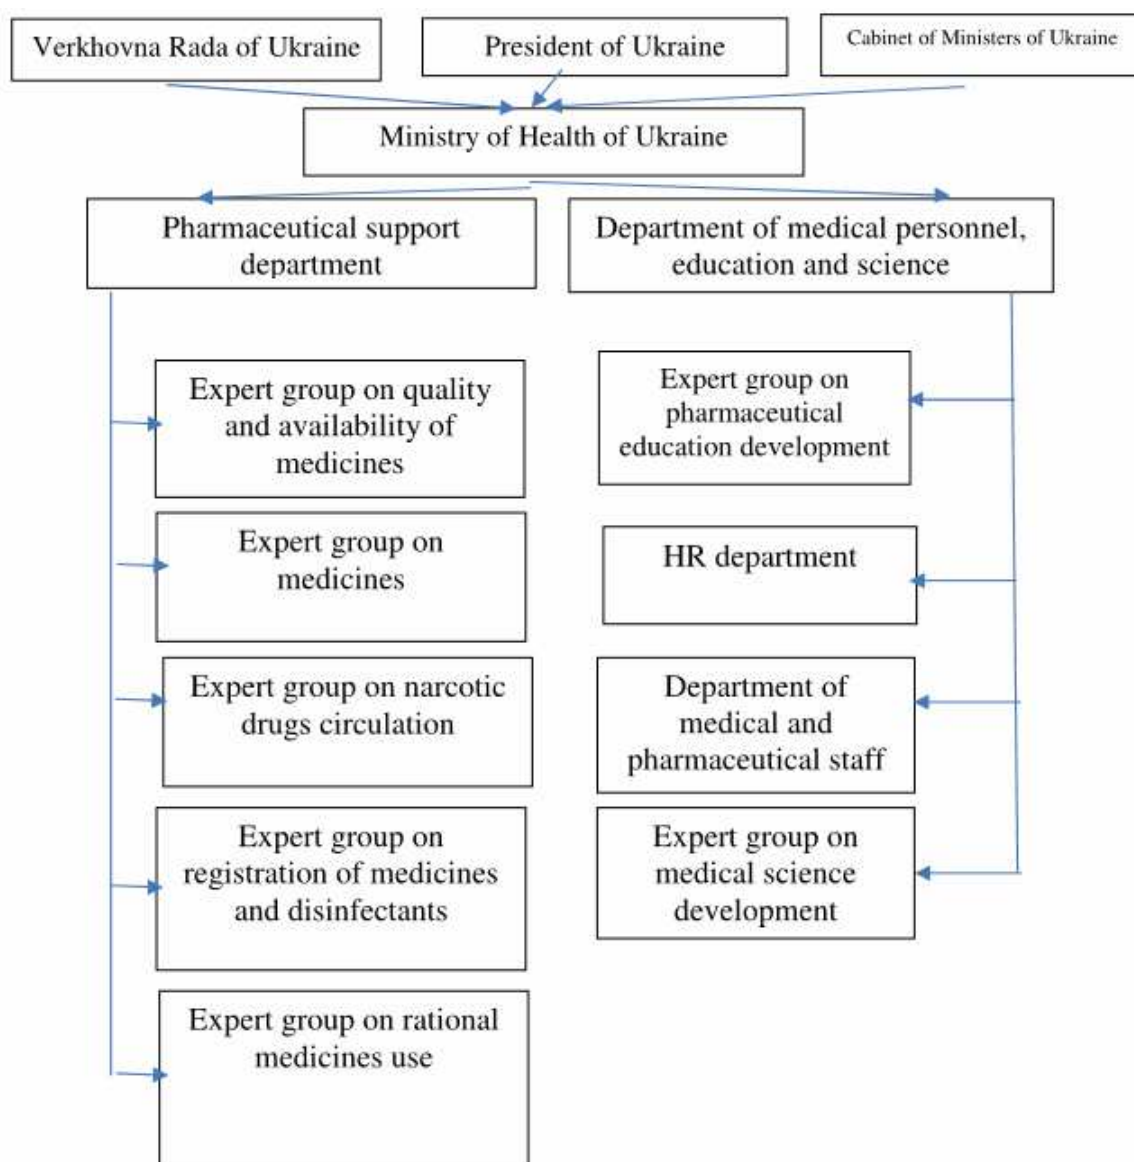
Verkhovna Rada of Ukraine

President of Ukraine

Cabinet of Ministers of Ukraine

Ministry of Health of Ukraine

Pharmaceutical support department

Department of medical personnel, education and science

Expert group on quality and availability of medicines

Expert group on medicines

Expert group on narcotic drugs circulation

Expert group on registration of medicines and disinfectants

Expert group on rational medicines use

Expert group on pharmaceutical education development

HR department

Department of medical and pharmaceutical staff

Expert group on medical science development